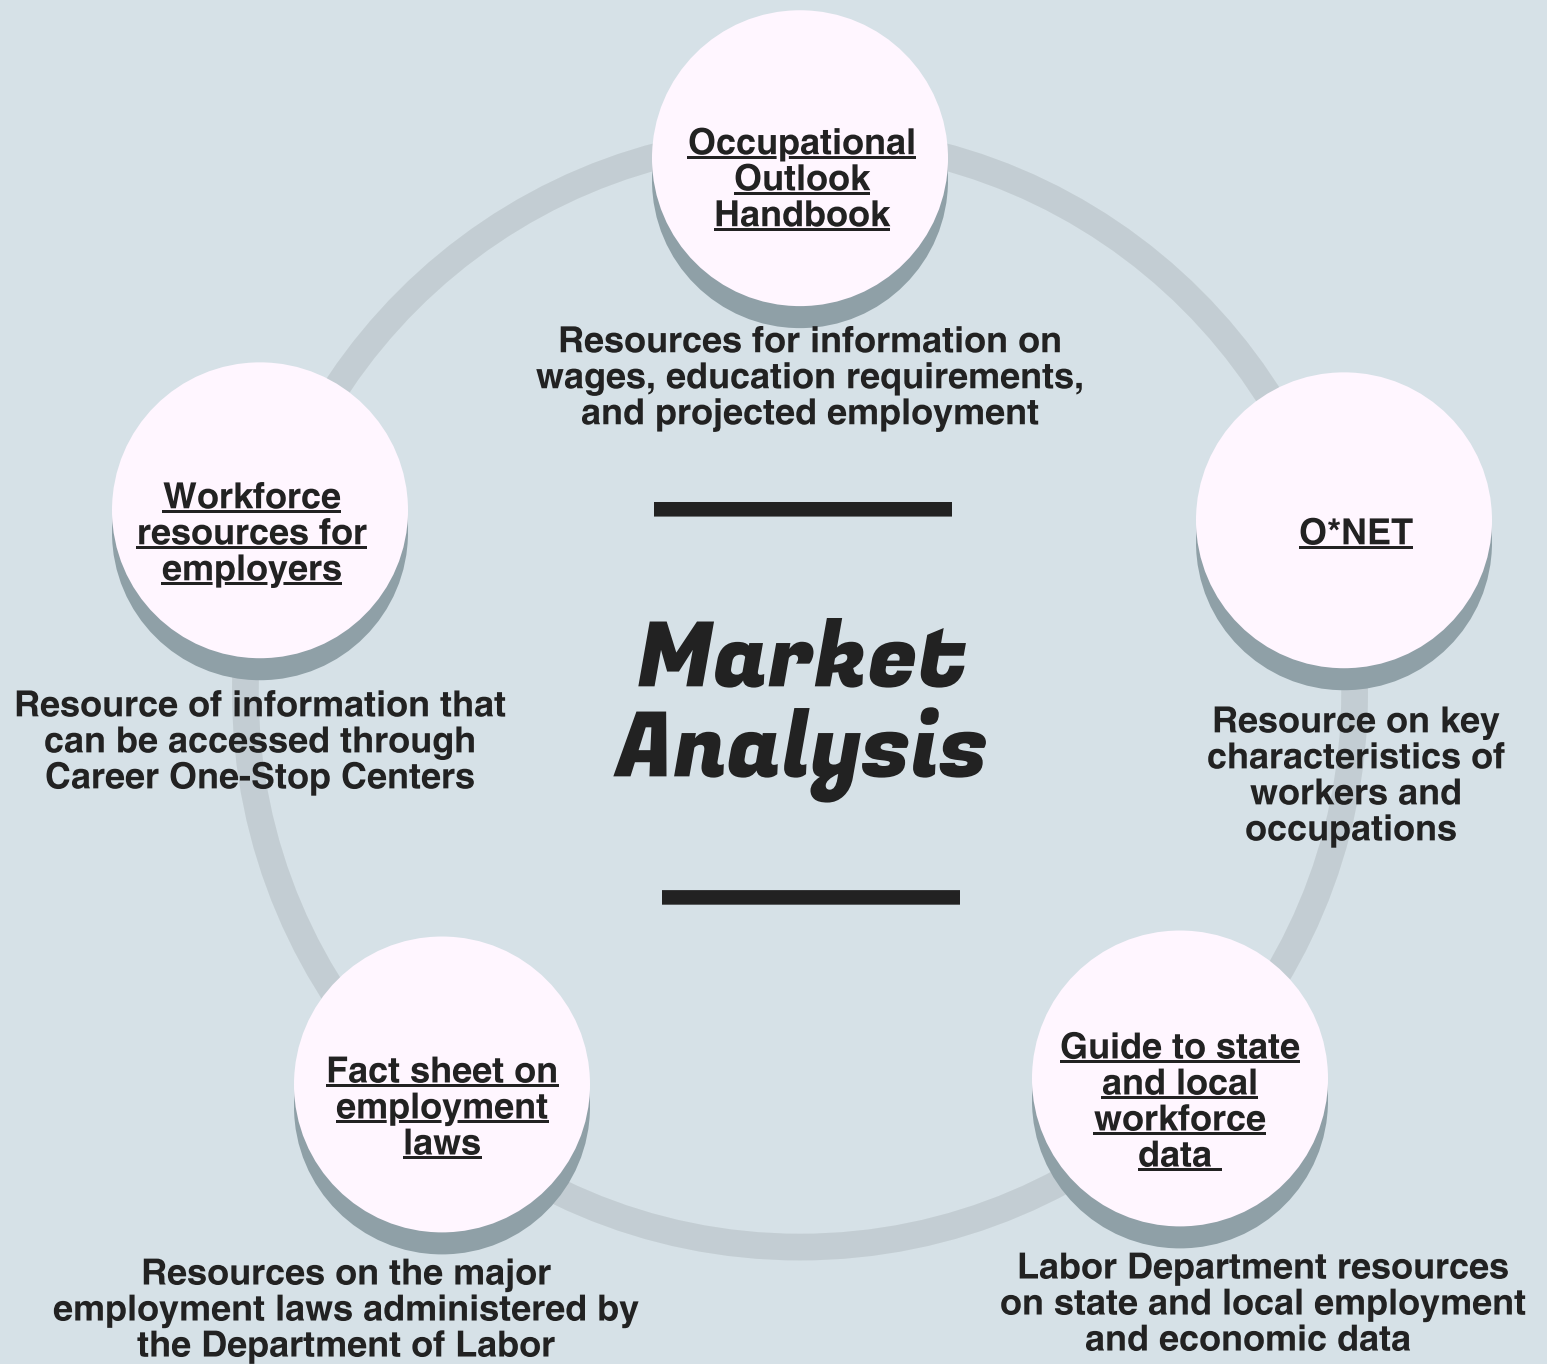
Occupational Outlook Handbook

Resources for information on wages, education requirements, and projected employment

Workforce resources for employers

Resource of information that can be accessed through Career One-Stop Centers

O*NET

Resource on key characteristics of workers and occupations

Market Analysis

Fact sheet on employment laws

Resources on the major employment laws administered by the Department of Labor

Guide to state and local workforce data

Labor Department resources on state and local employment and economic data